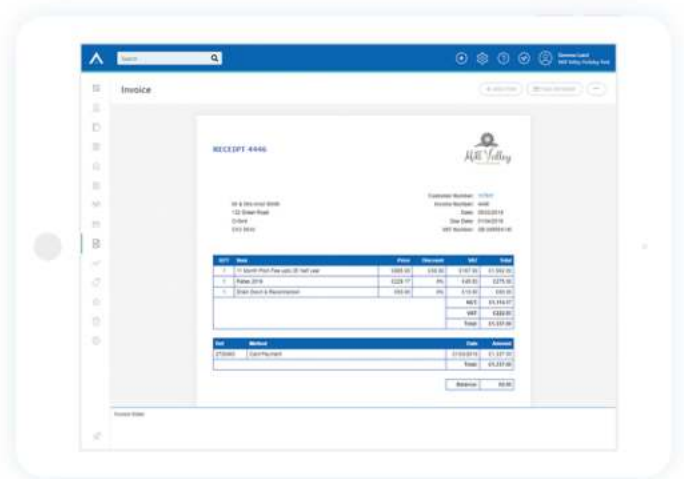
Search

Invoice

RECEIPT 4446

Hill Valley

Mr & Mrs Arnol Smith
132 Street Road
Oxford
OX3 9XX

Customer Number: 117xx
Invoice Number: 4446
Date: 29/03/2019
Due Date: 01/04/2019
VAT Number: GB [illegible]

| QTY | Item | Price | Discount | VAT | Total |
|---|---|---|---|---|---|
| 1 | 11 Month Pitch Fee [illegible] | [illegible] | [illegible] | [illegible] | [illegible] |
| 1 | Rates 2019 | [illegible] | 0% | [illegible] | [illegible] |
| 1 | Drain Down & Recommission | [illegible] | 0% | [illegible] | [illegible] |
| | | | | NET | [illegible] |
| | | | | VAT | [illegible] |
| | | | | Total | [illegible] |

| Ref | Method | Date | Amount |
|---|---|---|---|
| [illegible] | Card Payment | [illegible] | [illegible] |
| | | Total | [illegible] |

Balance | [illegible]

Invoice Notes